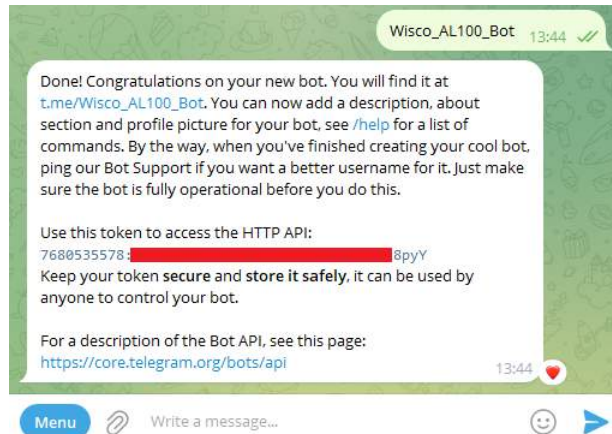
Wisco_AL100_Bot 13:44

Done! Congratulations on your new bot. You will find it at t.me/Wisco_AL100_Bot. You can now add a description, about section and profile picture for your bot, see /help for a list of commands. By the way, when you've finished creating your cool bot, ping our Bot Support if you want a better username for it. Just make sure the bot is fully operational before you do this.

Use this token to access the HTTP API:
7680535578:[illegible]8pyY
Keep your token **secure** and **store it safely**, it can be used by anyone to control your bot.

For a description of the Bot API, see this page:
https://core.telegram.org/bots/api
13:44

Menu Write a message...